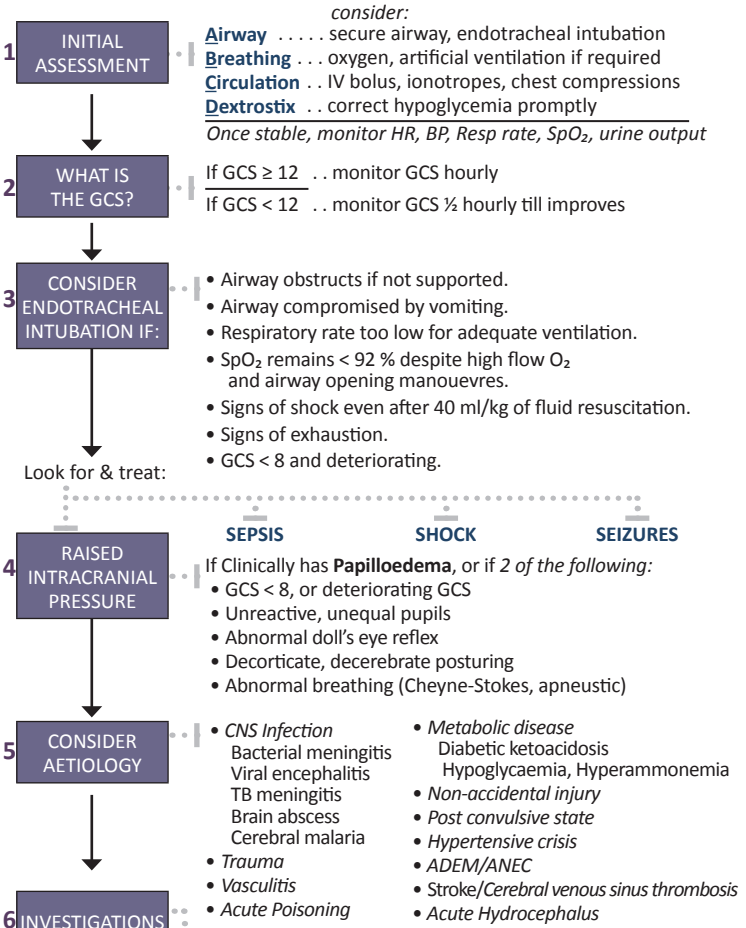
consider:

1 INITIAL ASSESSMENT

**A**irway . . . . . secure airway, endotracheal intubation
**B**reathing . . . oxygen, artificial ventilation if required
**C**irculation . . IV bolus, ionotropes, chest compressions
**D**extrostix . . correct hypoglycemia promptly
*Once stable, monitor HR, BP, Resp rate, SpO₂, urine output*

2 WHAT IS THE GCS?

If GCS ≥ 12 . . monitor GCS hourly
If GCS < 12 . . monitor GCS ½ hourly till improves

3 CONSIDER ENDOTRACHEAL INTUBATION IF:

• Airway obstructs if not supported.
• Airway compromised by vomiting.
• Respiratory rate too low for adequate ventilation.
• SpO₂ remains < 92 % despite high flow O₂ and airway opening manouevres.
• Signs of shock even after 40 ml/kg of fluid resuscitation.
• Signs of exhaustion.
• GCS < 8 and deteriorating.

Look for & treat:

SEPSIS SHOCK SEIZURES

4 RAISED INTRACRANIAL PRESSURE

If Clinically has **Papilloedema**, or if *2 of the following:*
• GCS < 8, or deteriorating GCS
• Unreactive, unequal pupils
• Abnormal doll's eye reflex
• Decorticate, decerebrate posturing
• Abnormal breathing (Cheyne-Stokes, apneustic)

5 CONSIDER AETIOLOGY

• *CNS Infection*
Bacterial meningitis
Viral encephalitis
TB meningitis
Brain abscess
Cerebral malaria
• *Trauma*
• *Vasculitis*
• *Acute Poisoning*

• *Metabolic disease*
Diabetic ketoacidosis
Hypoglycaemia, Hyperammonemia
• *Non-accidental injury*
• *Post convulsive state*
• *Hypertensive crisis*
• *ADEM/ANEC*
• Stroke/*Cerebral venous sinus thrombosis*
• *Acute Hydrocephalus*

6 INVESTIGATIONS